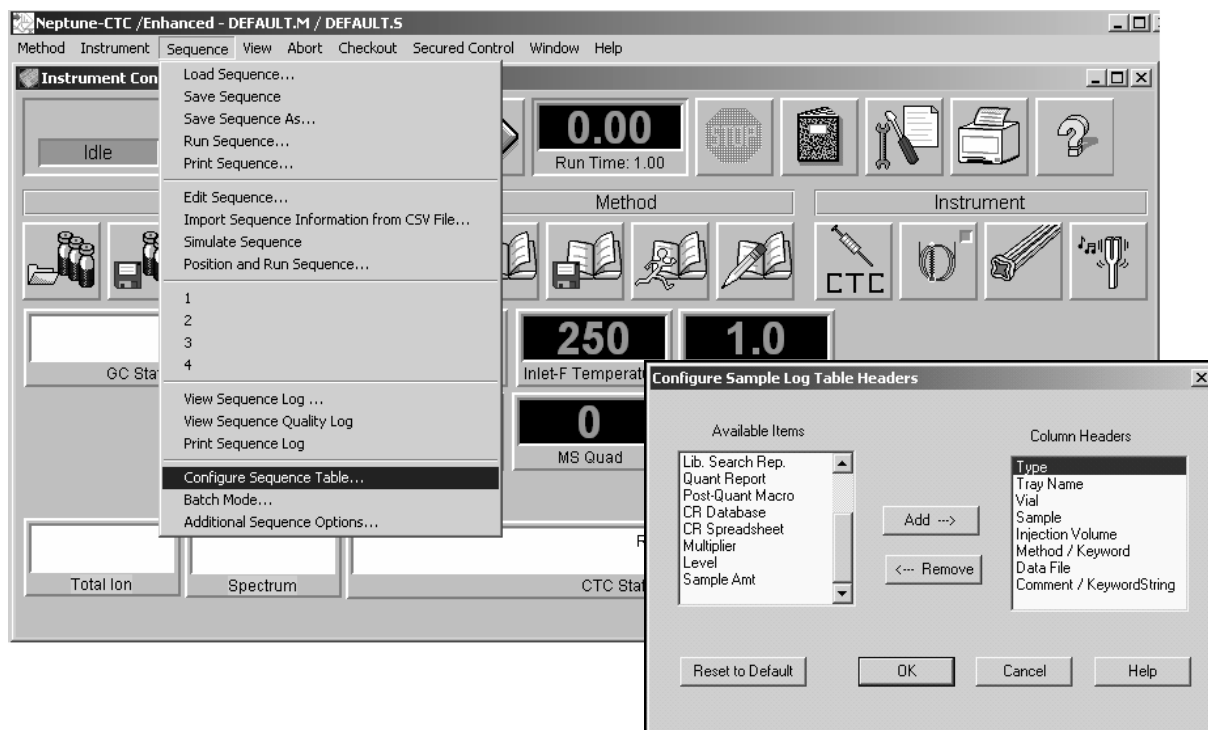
Neptune-CTC /Enhanced - DEFAULT.M / DEFAULT.S

Method Instrument Sequence View Abort Checkout Secured Control Window Help

Instrument Con

Idle

Load Sequence...
Save Sequence
Save Sequence As...
Run Sequence...
Print Sequence...

Edit Sequence...
Import Sequence Information from CSV File...
Simulate Sequence
Position and Run Sequence...

1
2
3
4

View Sequence Log ...
View Sequence Quality Log
Print Sequence Log

Configure Sequence Table...
Batch Mode...
Additional Sequence Options...

0.00
Run Time: 1.00

Method

Instrument

CTC

GC Sta

250
Inlet-F Temperat

1.0

0
MS Quad

Total Ion

Spectrum

R
CTC Sta

Configure Sample Log Table Headers

Available Items

Lib. Search Rep.
Quant Report
Post-Quant Macro
CR Database
CR Spreadsheet
Multiplier
Level
Sample Amt

Add --->

<--- Remove

Column Headers

Type
Tray Name
Vial
Sample
Injection Volume
Method / Keyword
Data File
Comment / KeywordString

Reset to Default

OK

Cancel

Help